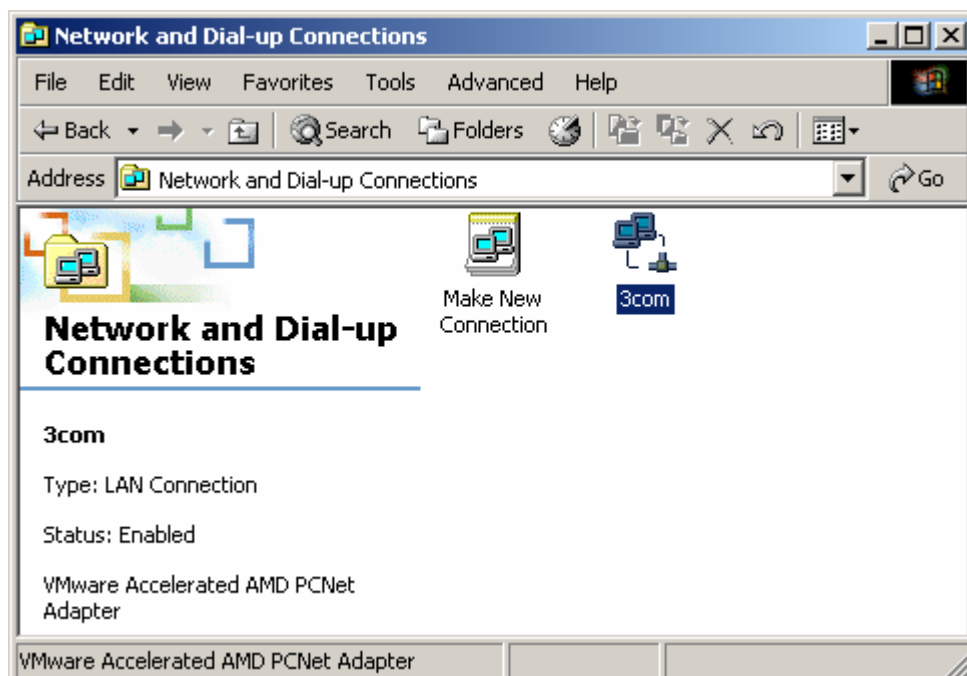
Network and Dial-up Connections

File Edit View Favorites Tools Advanced Help

Back Search Folders

Address Network and Dial-up Connections Go

Network and Dial-up Connections

Make New Connection

3com

3com

Type: LAN Connection

Status: Enabled

VMware Accelerated AMD PCNet Adapter

VMware Accelerated AMD PCNet Adapter